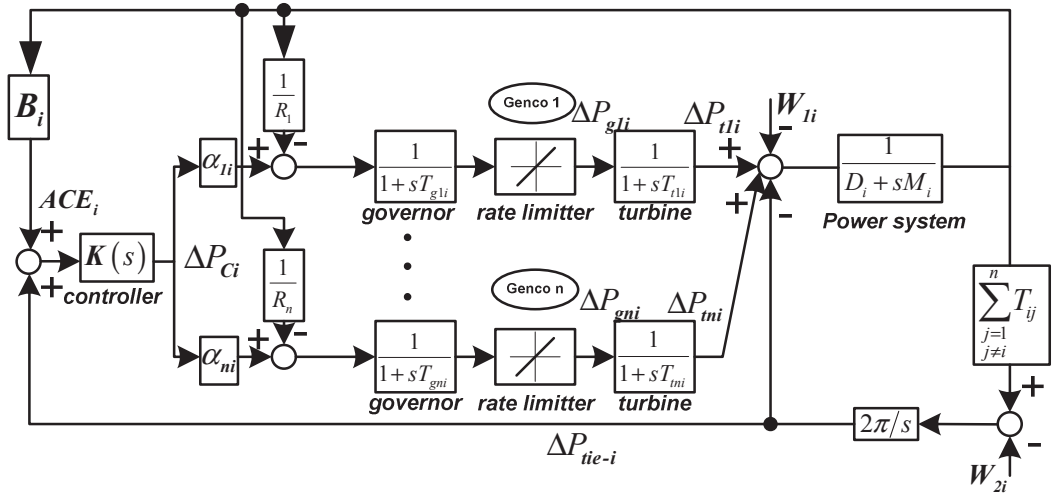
$B_i$

$\frac{1}{R_1}$

Genco 1

$\Delta P_{g1i}$

$\Delta P_{t1i}$

$W_{1i}$

$ACE_i$

+

$\alpha_{1i}$

+

-

$\frac{1}{1+sT_{g1i}}$

$\frac{1}{1+sT_{t1i}}$

+

-

$\frac{1}{D_i+sM_i}$

+

governor

rate limitter

turbine

+

-

Power system

$K(s)$

$\Delta P_{Ci}$

$\frac{1}{R_n}$

+

controller

Genco n

$\Delta P_{gni}$

$\Delta P_{tni}$

$\sum_{j=1, j\neq i}^{n} T_{ij}$

$\alpha_{ni}$

+

-

$\frac{1}{1+sT_{gni}}$

$\frac{1}{1+sT_{tni}}$

governor

rate limitter

turbine

+

$2\pi/s$

-

$\Delta P_{tie\text{-}i}$

$W_{2i}$